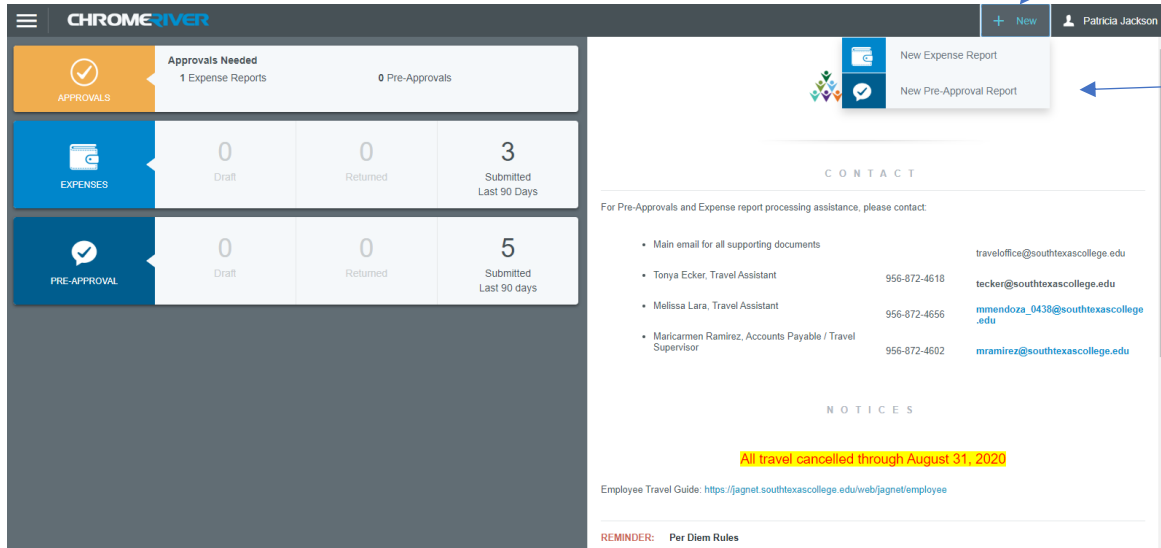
CHROMERIVER

+ New

Patricia Jackson

New Expense Report

New Pre-Approval Report

APPROVALS

Approvals Needed

1 Expense Reports

0 Pre-Approvals

EXPENSES

0
Draft

0
Returned

3
Submitted
Last 90 Days

PRE-APPROVAL

0
Draft

0
Returned

5
Submitted
Last 90 days

CONTACT

For Pre-Approvals and Expense report processing assistance, please contact:

- Main email for all supporting documents travel office@southtexascollege.edu
- Tonya Ecker, Travel Assistant 956-872-4618 tecker@southtexascollege.edu
- Melissa Lara, Travel Assistant 956-872-4656 mmendoza_0438@southtexascollege.edu
- Maricarmen Ramirez, Accounts Payable / Travel Supervisor 956-872-4602 mramirez@southtexascollege.edu

NOTICES

All travel cancelled through August 31, 2020

Employee Travel Guide: https://jagnet.southtexascollege.edu/web/jagnet/employee

REMINDER: Per Diem Rules